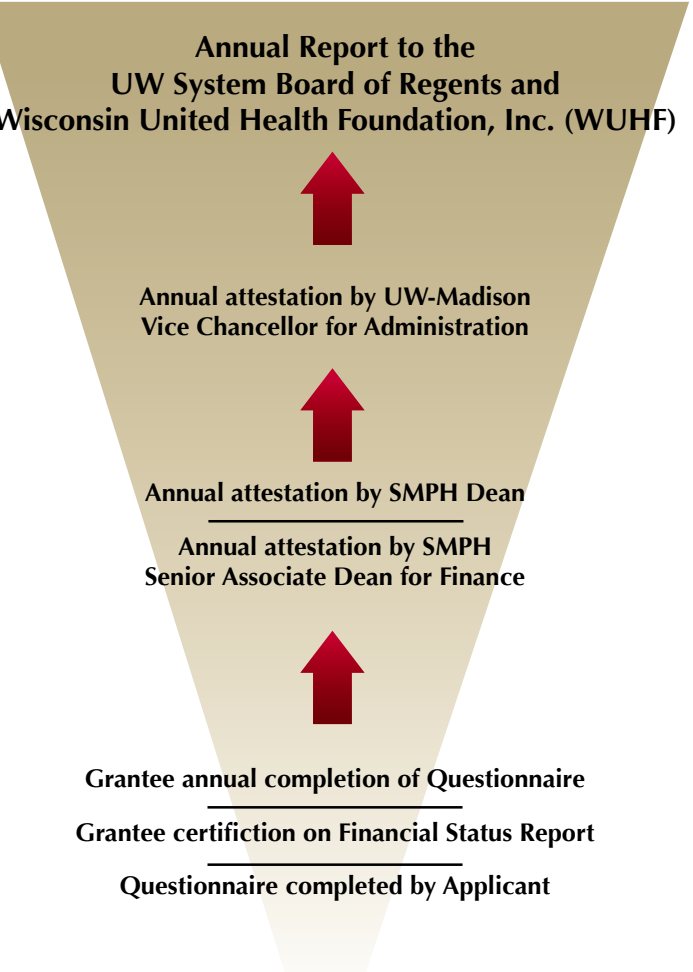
Annual Report to the
UW System Board of Regents and
Wisconsin United Health Foundation, Inc. (WUHF)

Annual attestation by UW-Madison
Vice Chancellor for Administration

Annual attestation by SMPH Dean

Annual attestation by SMPH
Senior Associate Dean for Finance

Grantee annual completion of Questionnaire

Grantee certifiction on Financial Status Report

Questionnaire completed by Applicant